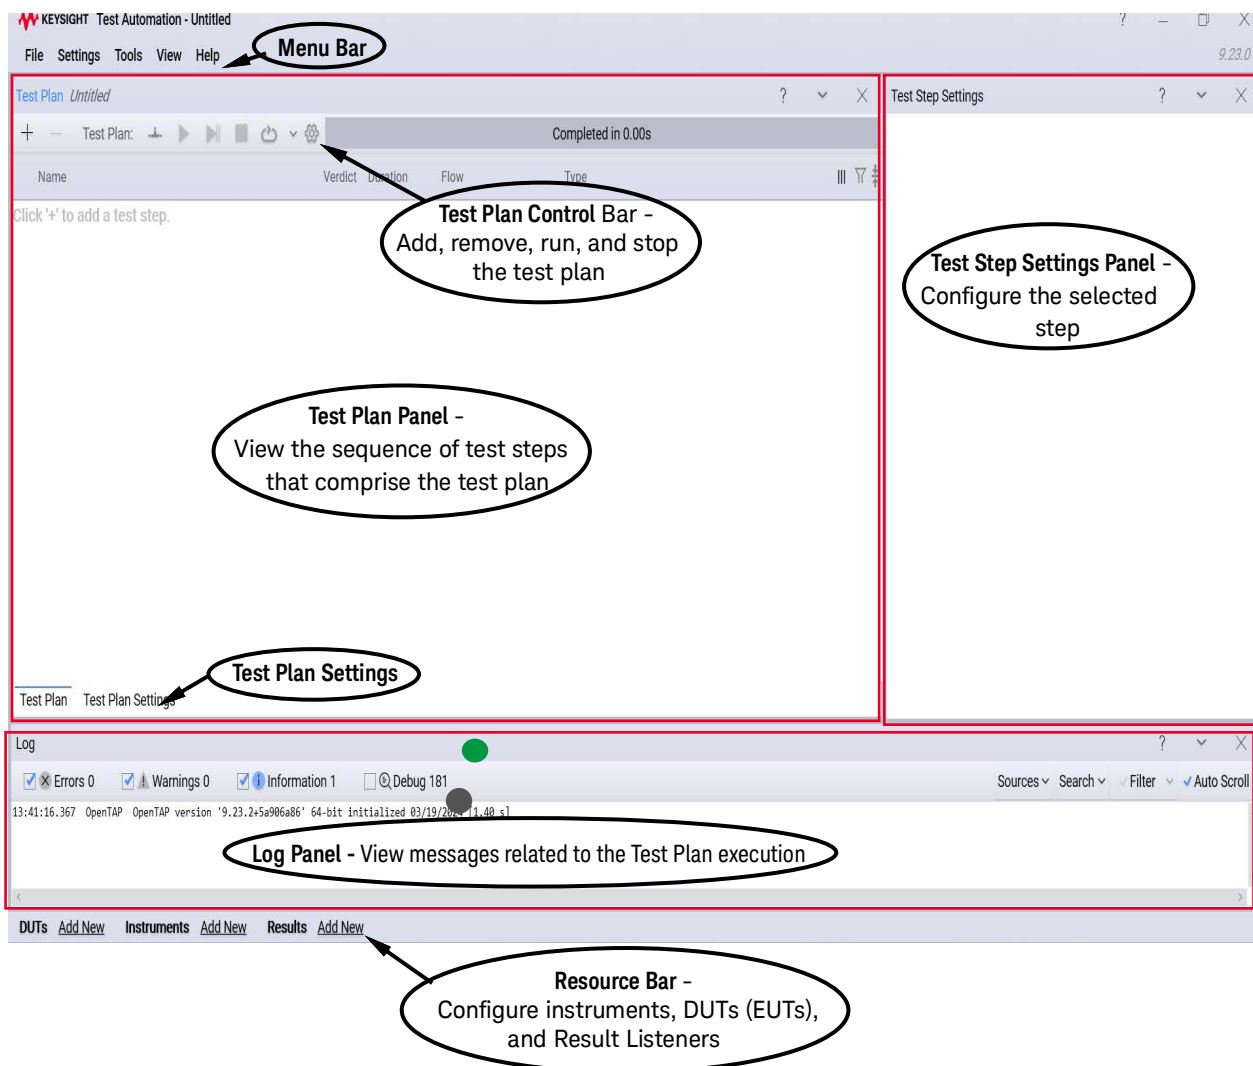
KEYSIGHT Test Automation - Untitled

File Settings Tools View Help

Menu Bar

9.23.0

Test Plan Untitled

Test Step Settings

Test Plan:

Completed in 0.00s

Name Verdict Duration Flow Type

Click '+' to add a test step.

Test Plan Control Bar - Add, remove, run, and stop the test plan

Test Step Settings Panel - Configure the selected step

Test Plan Panel - View the sequence of test steps that comprise the test plan

Test Plan Settings

Test Plan Test Plan Settings

Log

Errors 0 Warnings 0 Information 1 Debug 181

Sources Search Filter Auto Scroll

13:41:16.367 OpenTAP OpenTAP version '9.23.2+5a906a86' 64-bit initialized 03/19/2024 [1.40 s]

Log Panel - View messages related to the Test Plan execution

DUTs Add New Instruments Add New Results Add New

Resource Bar - Configure instruments, DUTs (EUTs), and Result Listeners